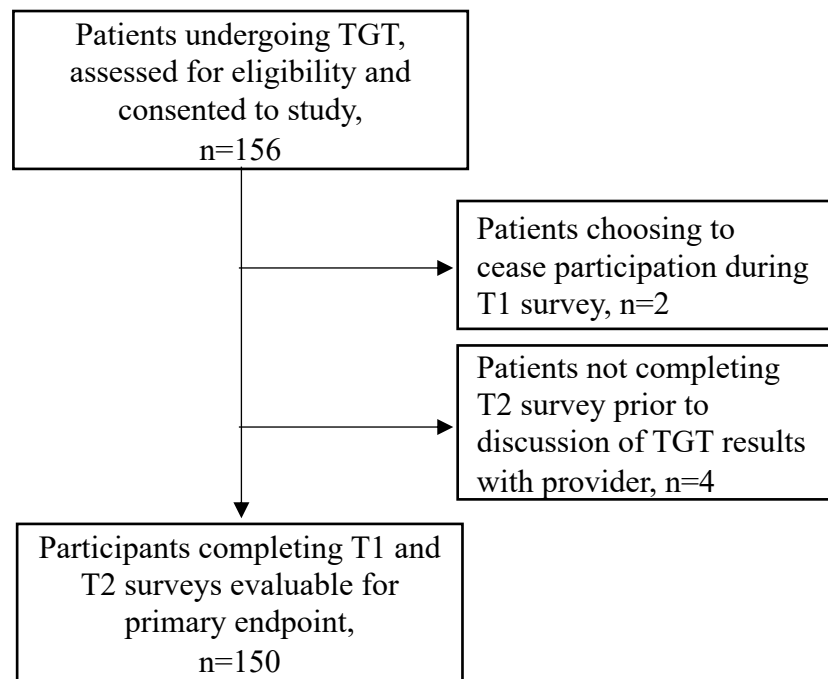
Patients undergoing TGT, assessed for eligibility and consented to study, n=156

Patients choosing to cease participation during T1 survey, n=2

Patients not completing T2 survey prior to discussion of TGT results with provider, n=4

Participants completing T1 and T2 surveys evaluable for primary endpoint, n=150